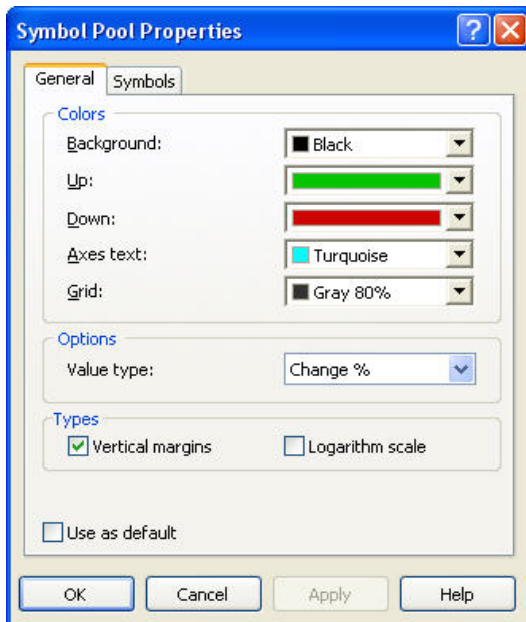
Symbol Pool Properties

General
Symbols

Colors
Background:
Black
Up:
Down:
Axes text:
Turquoise
Grid:
Gray 80%

Options
Value type:
Change %

Types
Vertical margins
Logarithm scale

Use as default

OK
Cancel
Apply
Help